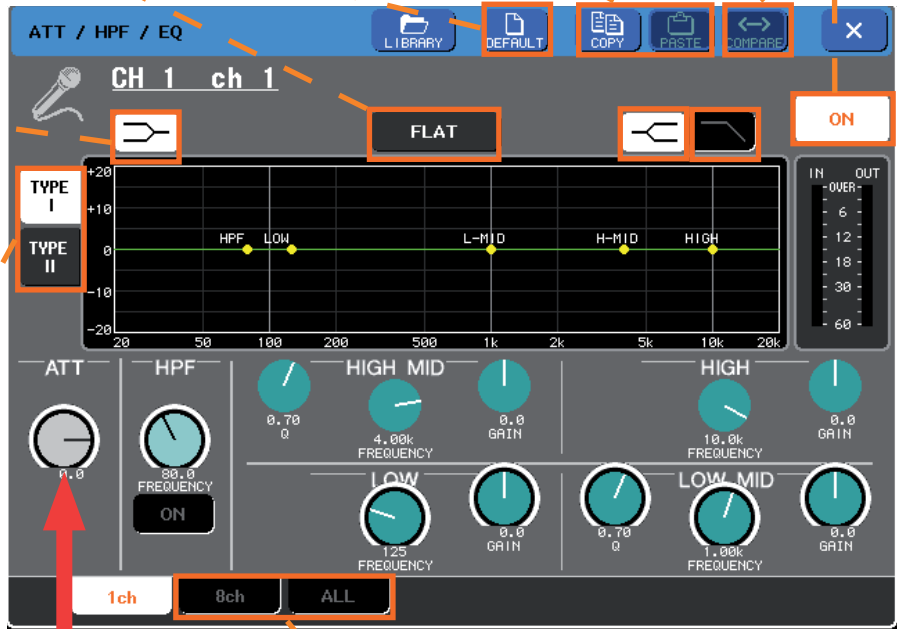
ATT / HPF / EQ

LIBRARY

DEFAULT

COPY

PASTE

COMPARE

×

CH 1 ch 1

ON

FLAT

TYPE I

TYPE II

+20
+10
0
-10
-20

HPF LOW L-MID H-MID HIGH

20 50 100 200 500 1k 2k 5k 10k 20k

IN OUT
OVER
6
12
18
30
60

ATT
0.0

HPF
80.0
FREQUENCY
ON

HIGH MID
0.70
Q
4.00k
FREQUENCY
0.0
GAIN

HIGH
10.0k
FREQUENCY
0.0
GAIN

LOW
125
FREQUENCY
0.0
GAIN

LOW MID
0.70
Q
1.00k
FREQUENCY
0.0
GAIN

1ch
8ch
ALL